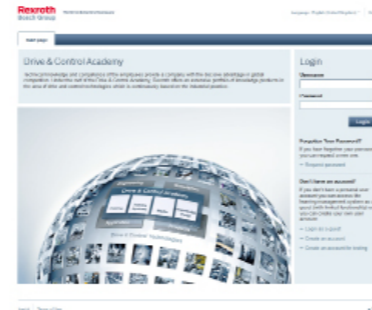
Rexroth
Bosch Group

Start page

Drive & Control Academy

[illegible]

Login

Username

Password

Login

Forgotten Your Password?
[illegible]
Request password

Don't have an account?
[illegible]
Login as a guest
Create an account
Create an account for testing

Drive & Control Academy

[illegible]